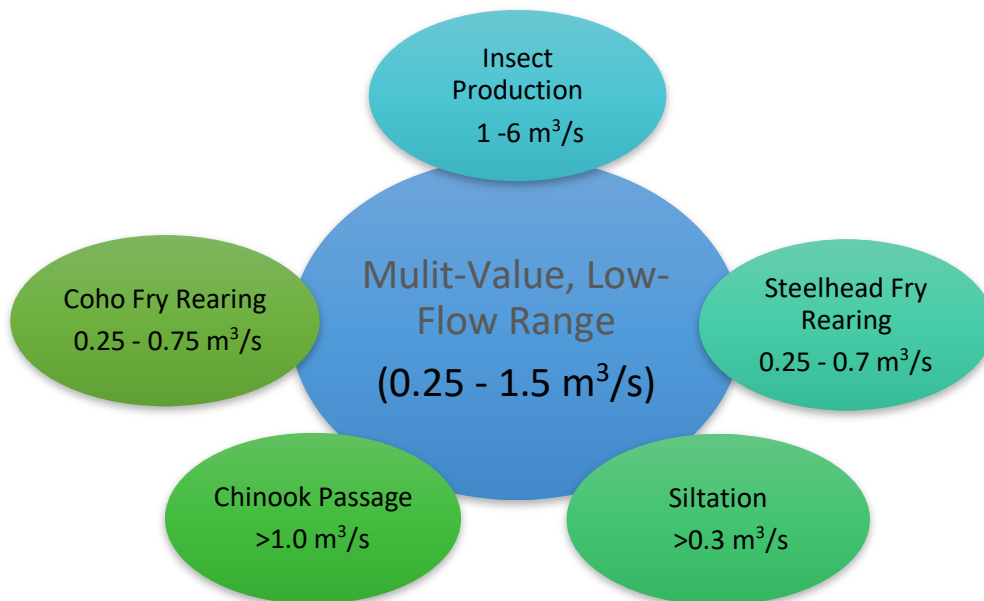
Insect Production
1 -6 $m^3/s$

Coho Fry Rearing
0.25 - 0.75 $m^3/s$

Mulit-Value, Low-Flow Range
(0.25 - 1.5 $m^3/s$)

Steelhead Fry Rearing
0.25 - 0.7 $m^3/s$

Chinook Passage
>1.0 $m^3/s$

Siltation
>0.3 $m^3/s$